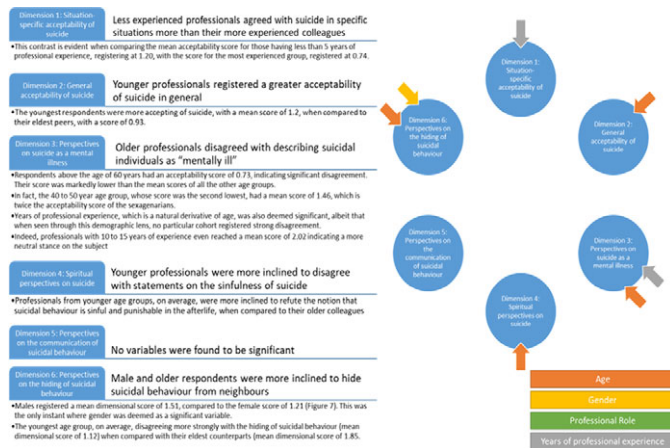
Dimension 1: Situation-specific acceptability of suicide

Less experienced professionals agreed with suicide in specific situations more than their more experienced colleagues

•This contrast is evident when comparing the mean acceptability score for those having less than 5 years of professional experience, registering at 1.20, with the score for the most experienced group, registered at 0.74.

Dimension 2: General acceptability of suicide

Younger professionals registered a greater acceptability of suicide in general

•The youngest respondents were more accepting of suicide, with a mean score of 1.2, when compared to their eldest peers, with a score of 0.93.

Dimension 3: Perspectives on suicide as a mental illness

Older professionals disagreed with describing suicidal individuals as "mentally ill"

•Respondents above the age of 60 years had an acceptability score of 0.73, indicating significant disagreement. Their score was markedly lower than the mean scores of all the other age groups.

•In fact, the 40 to 50 year age group, whose score was the second lowest, had a mean score of 1.46, which is twice the acceptability score of the sexagenarians.

•Years of professional experience, which is a natural derivative of age, was also deemed significant, albeit that when seen through this demographic lens, no particular cohort registered strong disagreement.

•Indeed, professionals with 10 to 15 years of experience even reached a mean score of 2.02 indicating a more neutral stance on the subject

Dimension 4: Spiritual perspectives on suicide

Younger professionals were more inclined to disagree with statements on the sinfulness of suicide

•Professionals from younger age groups, on average, were more inclined to refute the notion that suicidal behaviour is sinful and punishable in the afterlife, when compared to their older colleagues

Dimension 5: Perspectives on the communication of suicidal behaviour

No variables were found to be significant

Dimension 6: Perspectives on the hiding of suicidal behaviour

Male and older respondents were more inclined to hide suicidal behaviour from neighbours

•Males registered a mean dimensional score of 1.51, compared to the female score of 1.21 (Figure 7). This was the only instant where gender was deemed as a significant variable.

•The youngest age group, on average, disagreeing more strongly with the hiding of suicidal behaviour (mean dimensional score of 1.12) when compared with their eldest counterparts (mean dimensional score of 1.85.

Dimension 1: Situation-specific acceptability of suicide

Dimension 2: General acceptability of suicide

Dimension 3: Perspectives on suicide as a mental illness

Dimension 4: Spiritual perspectives on suicide

Dimension 5: Perspectives on the communication of suicidal behaviour

Dimension 6: Perspectives on the hiding of suicidal behaviour

Age

Gender

Professional Role

Years of professional experience